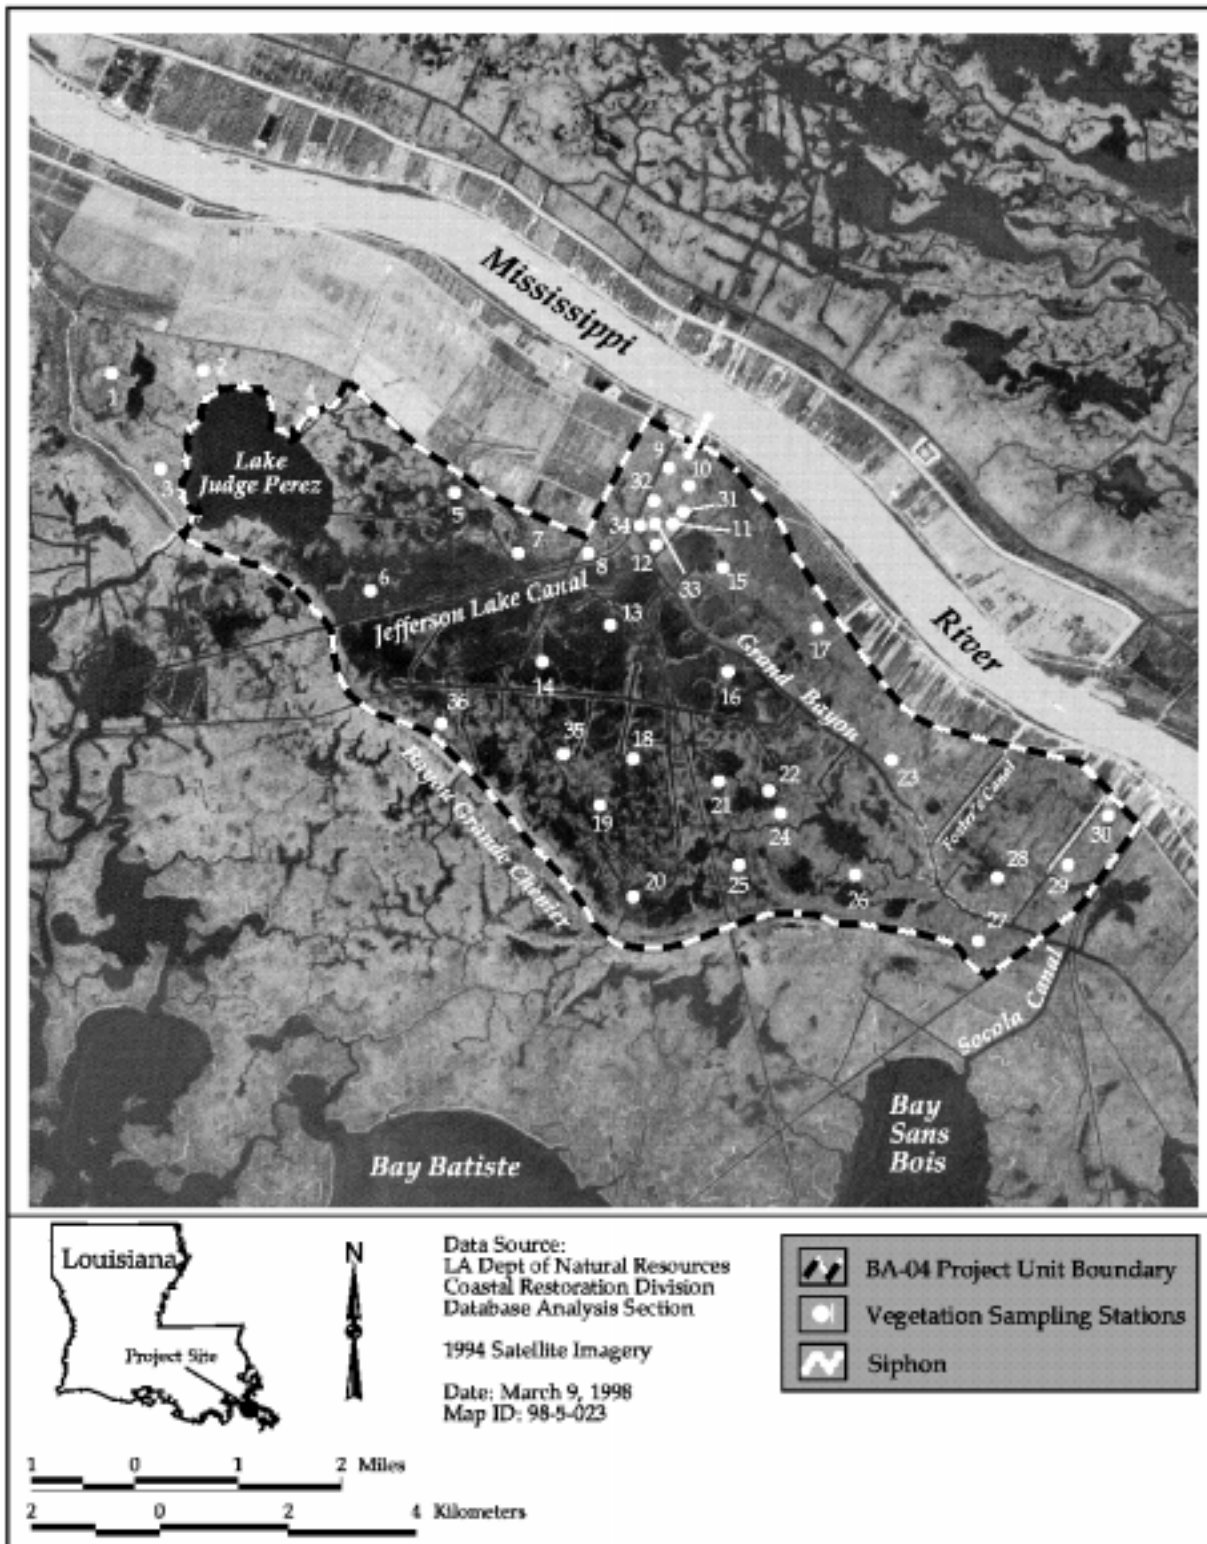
Mississippi

River

1
2
3
Lake Judge Perez
5
6
7
8
9
10
32
31
34
11
12
33
15
13
Jefferson Lake Canal
17
14
16
Grand Bayou
36
35
18
22
23
21
24
19
Bayou Grande Cheniere
Foster's Canal
30
28
29
20
25
26
27
Socola Canal
Bay Sans Bois
Bay Batiste

Louisiana
Project Site

N

Data Source:
LA Dept of Natural Resources
Coastal Restoration Division
Database Analysis Section

1994 Satellite Imagery

Date: March 9, 1998
Map ID: 98-5-023

BA-04 Project Unit Boundary
Vegetation Sampling Stations
Siphon

1 0 1 2 Miles

2 0 2 4 Kilometers